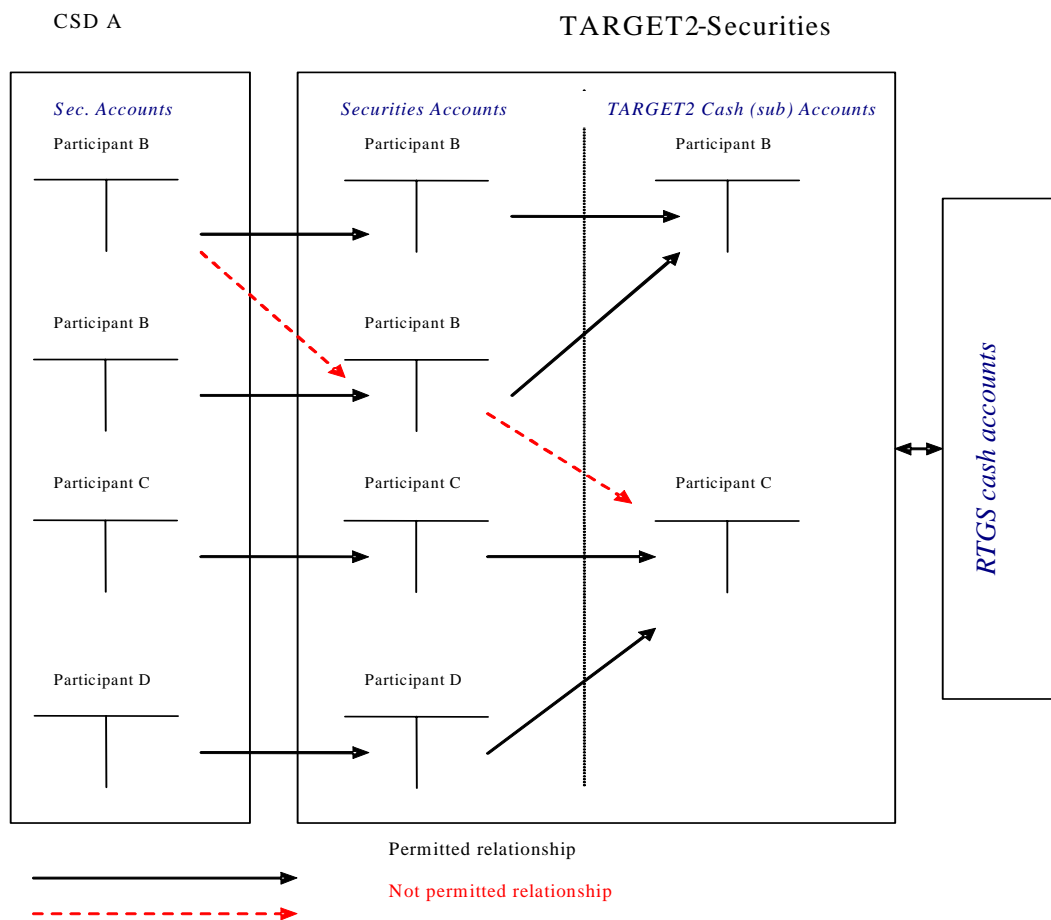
CSD A

TARGET2-Securities

Sec. Accounts

Participant B

Participant B

Participant C

Participant D

Securities Accounts

Participant B

Participant B

Participant C

Participant D

TARGET2 Cash (sub) Accounts

Participant B

Participant C

RTGS cash accounts

Permitted relationship

Not permitted relationship